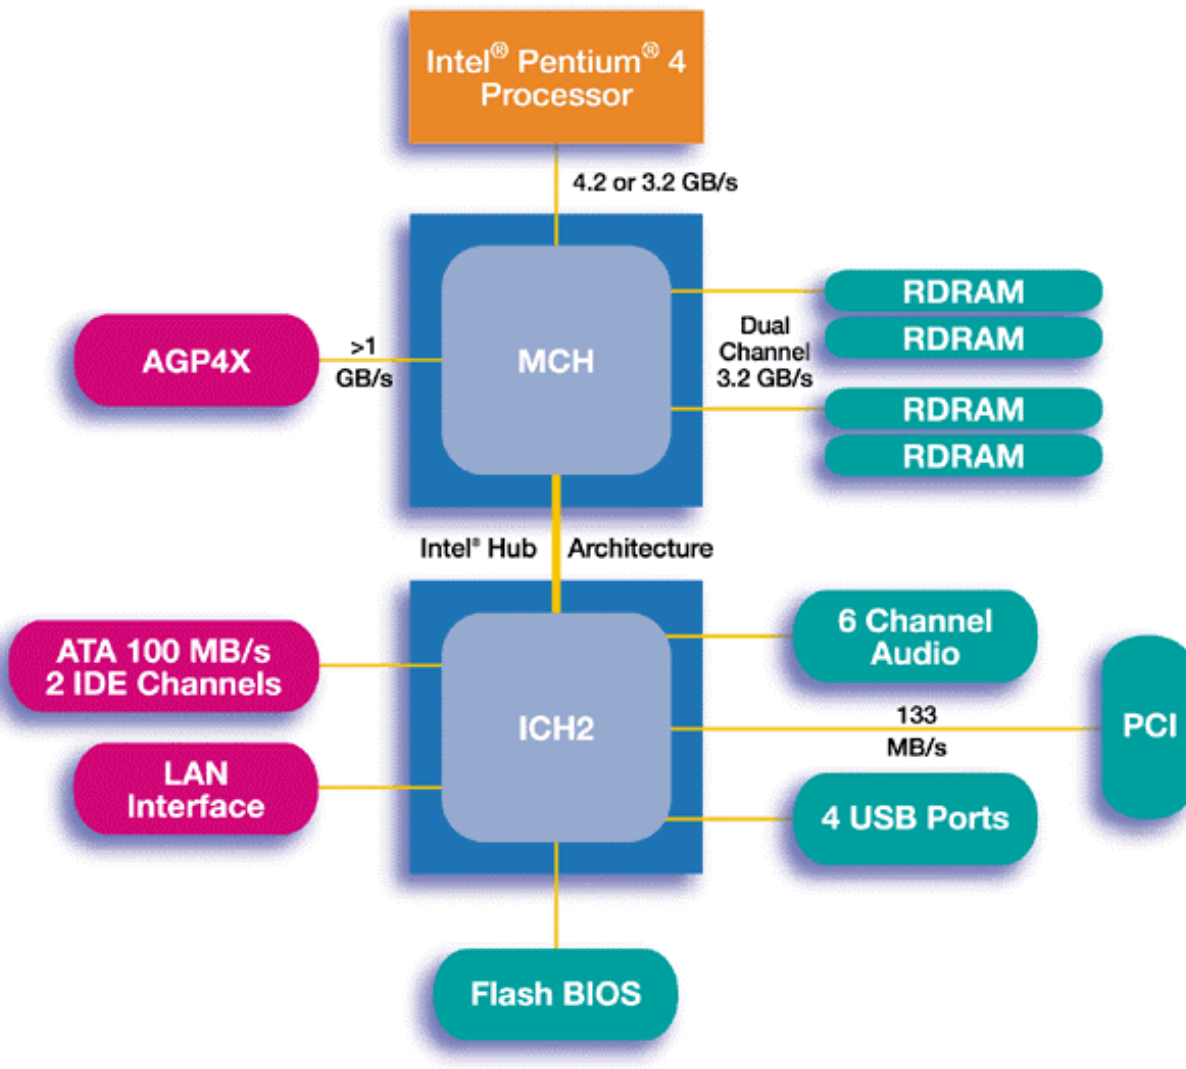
Intel® Pentium® 4 Processor

4.2 or 3.2 GB/s

AGP4X

>1 GB/s

MCH

Dual Channel 3.2 GB/s

RDRAM

RDRAM

RDRAM

RDRAM

Intel® Hub Architecture

ATA 100 MB/s 2 IDE Channels

LAN Interface

ICH2

6 Channel Audio

133 MB/s

PCI

4 USB Ports

Flash BIOS